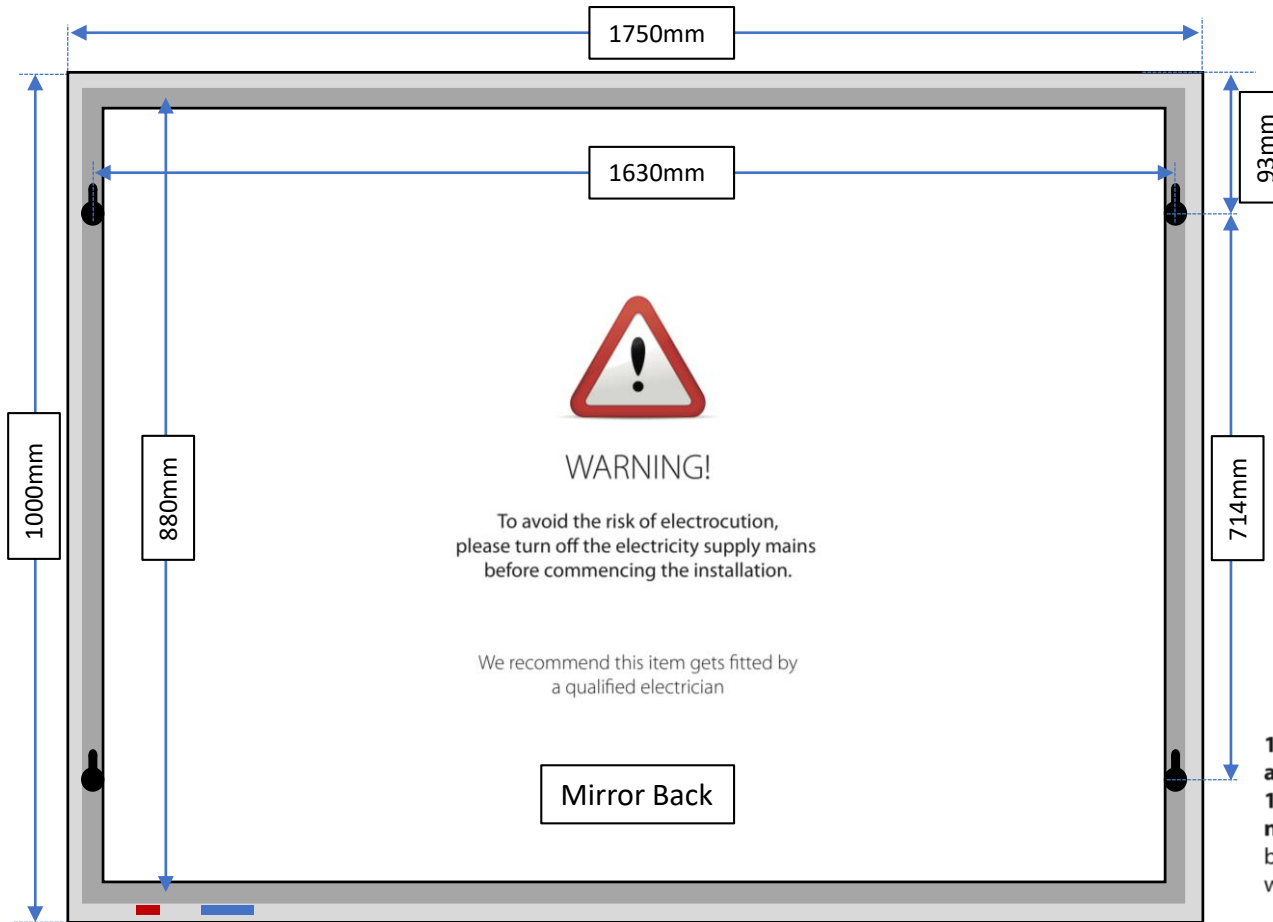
1750mm

93mm

1630mm

1000mm

880mm

714mm

WARNING!

To avoid the risk of electrocution, please turn off the electricity supply mains before commencing the installation.

We recommend this item gets fitted by a qualified electrician

Mirror Back

1
a
1
n
b
v